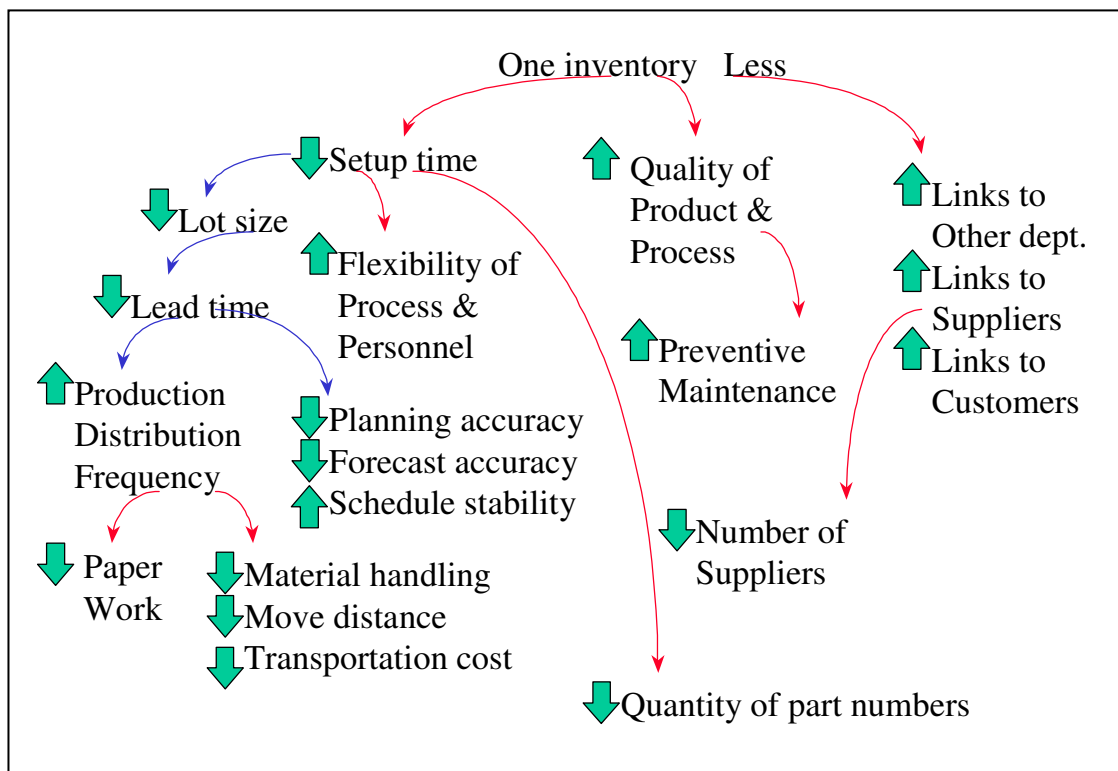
One inventory Less

Setup time

Lot size

Flexibility of Process & Personnel

Lead time

Production Distribution Frequency

Planning accuracy
Forecast accuracy
Schedule stability

Paper Work

Material handling
Move distance
Transportation cost

Quality of Product & Process

Preventive Maintenance

Links to Other dept.
Links to Suppliers
Links to Customers

Number of Suppliers

Quantity of part numbers